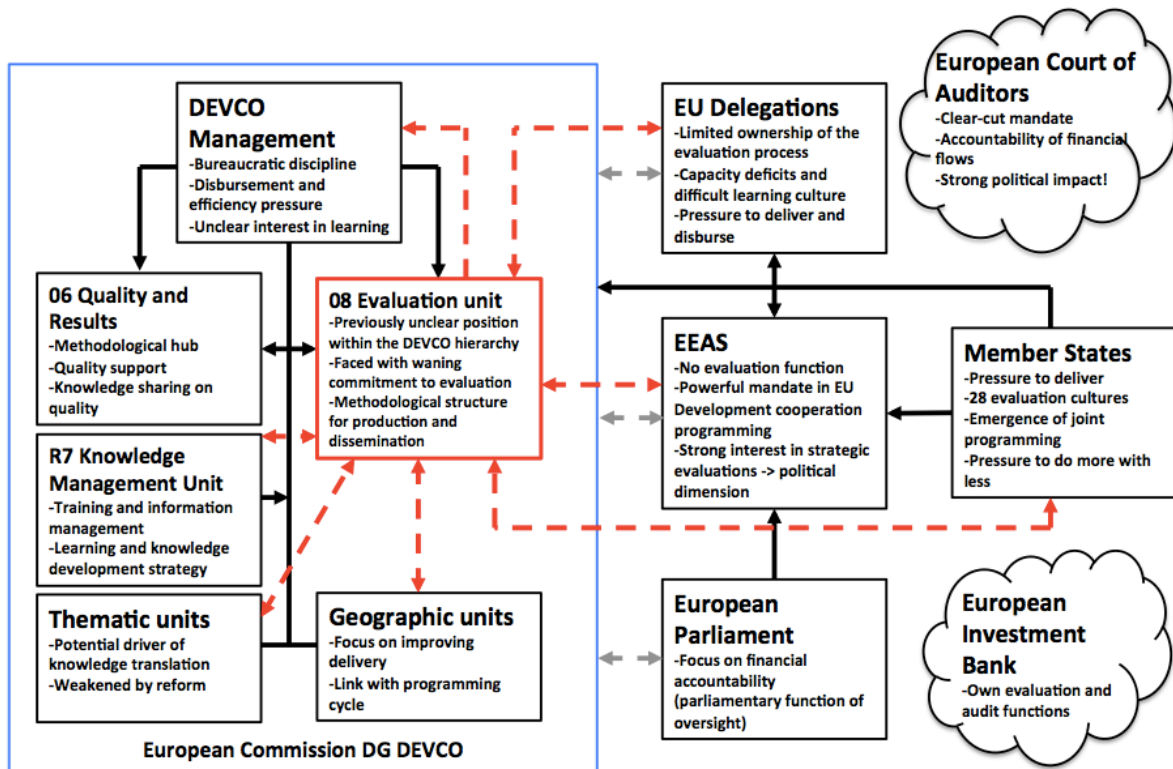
DEVCO Management
-Bureaucratic discipline
-Disbursement and efficiency pressure
-Unclear interest in learning

06 Quality and Results
-Methodological hub
-Quality support
-Knowledge sharing on quality

08 Evaluation unit
-Previously unclear position within the DEVCO hierarchy
-Faced with waning commitment to evaluation
-Methodological structure for production and dissemination

R7 Knowledge Management Unit
-Training and information management
-Learning and knowledge development strategy

Thematic units
-Potential driver of knowledge translation
-Weakened by reform

Geographic units
-Focus on improving delivery
-Link with programming cycle

European Commission DG DEVCO

EU Delegations
-Limited ownership of the evaluation process
-Capacity deficits and difficult learning culture
-Pressure to deliver and disburse

European Court of Auditors
-Clear-cut mandate
-Accountability of financial flows
-Strong political impact!

EEAS
-No evaluation function
-Powerful mandate in EU Development cooperation programming
-Strong interest in strategic evaluations -> political dimension

Member States
-Pressure to deliver
-28 evaluation cultures
-Emergence of joint programming
-Pressure to do more with less

European Parliament
-Focus on financial accountability (parliamentary function of oversight)

European Investment Bank
-Own evaluation and audit functions